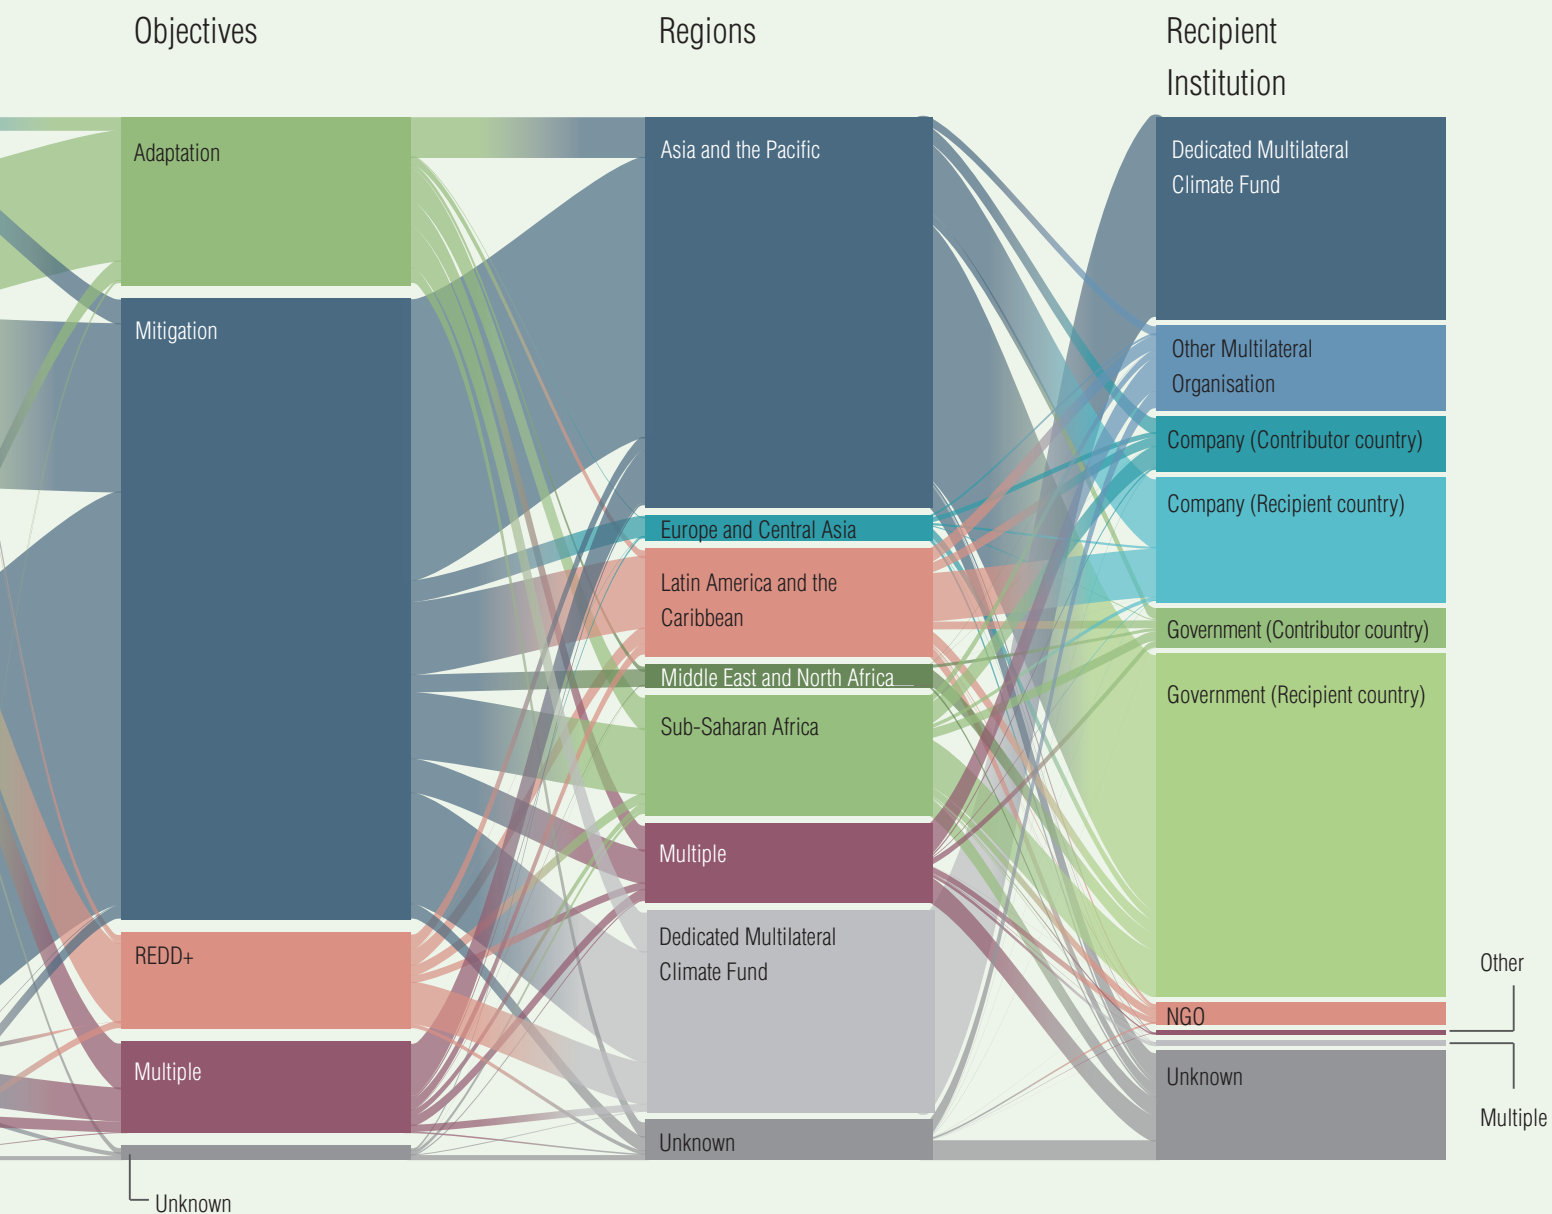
Objectives

Regions

Recipient Institution

Adaptation

Mitigation

REDD+

Multiple

Unknown

Asia and the Pacific

Europe and Central Asia

Latin America and the Caribbean

Middle East and North Africa

Sub-Saharan Africa

Multiple

Dedicated Multilateral Climate Fund

Unknown

Dedicated Multilateral Climate Fund

Other Multilateral Organisation

Company (Contributor country)

Company (Recipient country)

Government (Contributor country)

Government (Recipient country)

NGO

Other

Multiple

Unknown